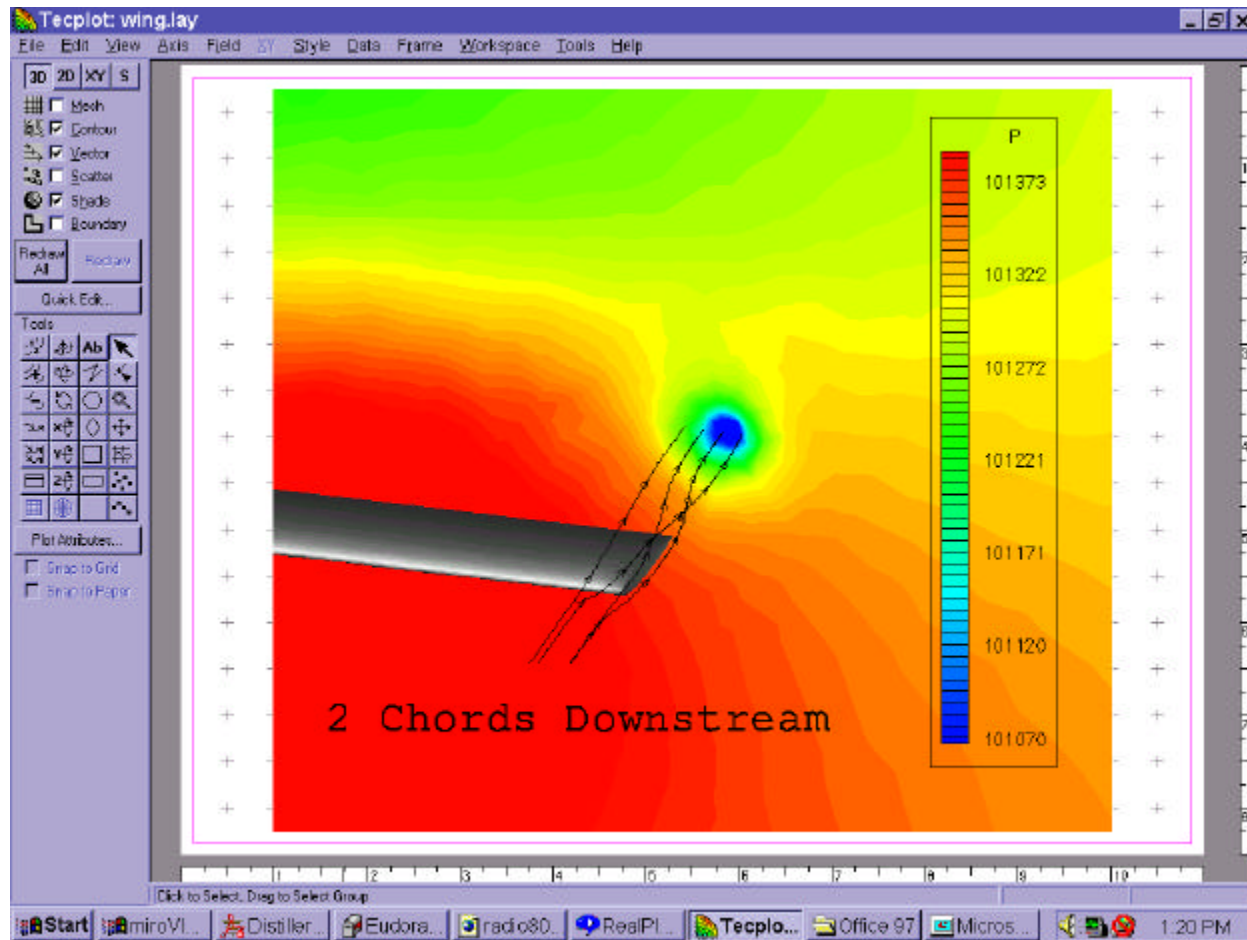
Tecplot: wing.lay

File Edit View Axis Field XY Style Data Frame Workspace Tools Help

3D 2D XY S

Mesh
Contour
Vector
Scatter
Shade
Boundary

Redraw All
Redraw

Quick Edit...

Tools

Ab

Plot Attributes...

Snap to Grid
Snap to Paper

P

101373

101322

101272

101221

101171

101120

101070

2 Chords Downstream

1 2 3 4 5 6 7 8 9 10

Click to Select. Drag to Select Group

Start miroVI... Distiller... Eudora... radio80... RealPl... Tecplo... Office 97 Micros... 1:20 PM